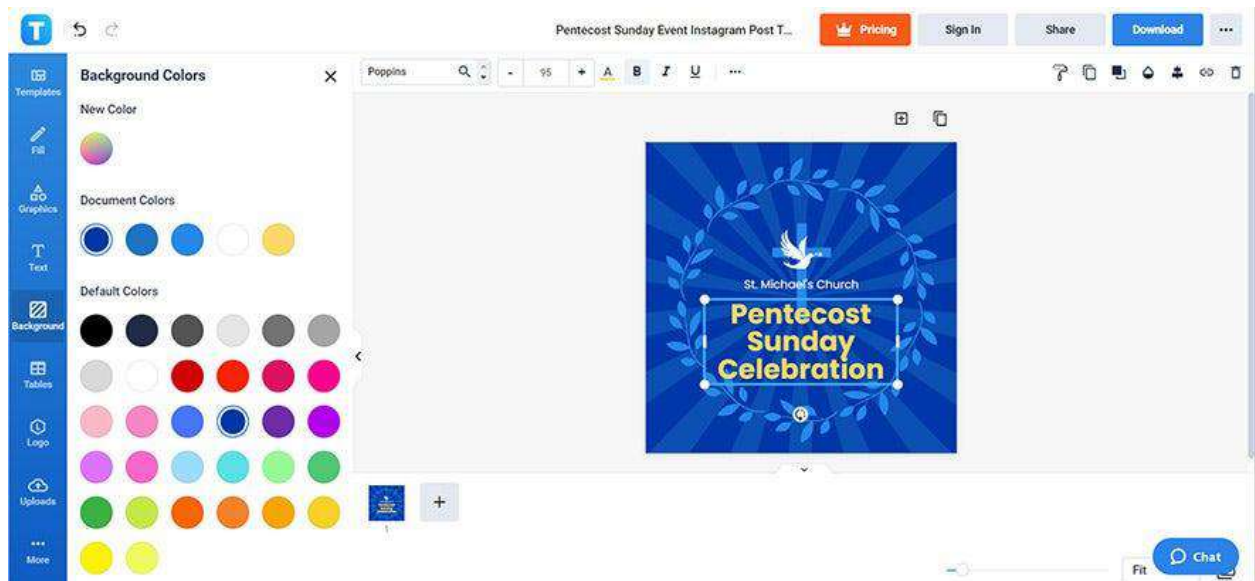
T

Pentecost Sunday Event Instagram Post T...

Pricing

Sign In

Share

Download

...

Templates

Fill

Graphics

Text

Background

Tables

Logo

Uploads

More

Background Colors

New Color

Document Colors

Default Colors

Poppins

95

B

I

U

St. Michael's Church

Pentecost Sunday Celebration

1

Fit

Chat